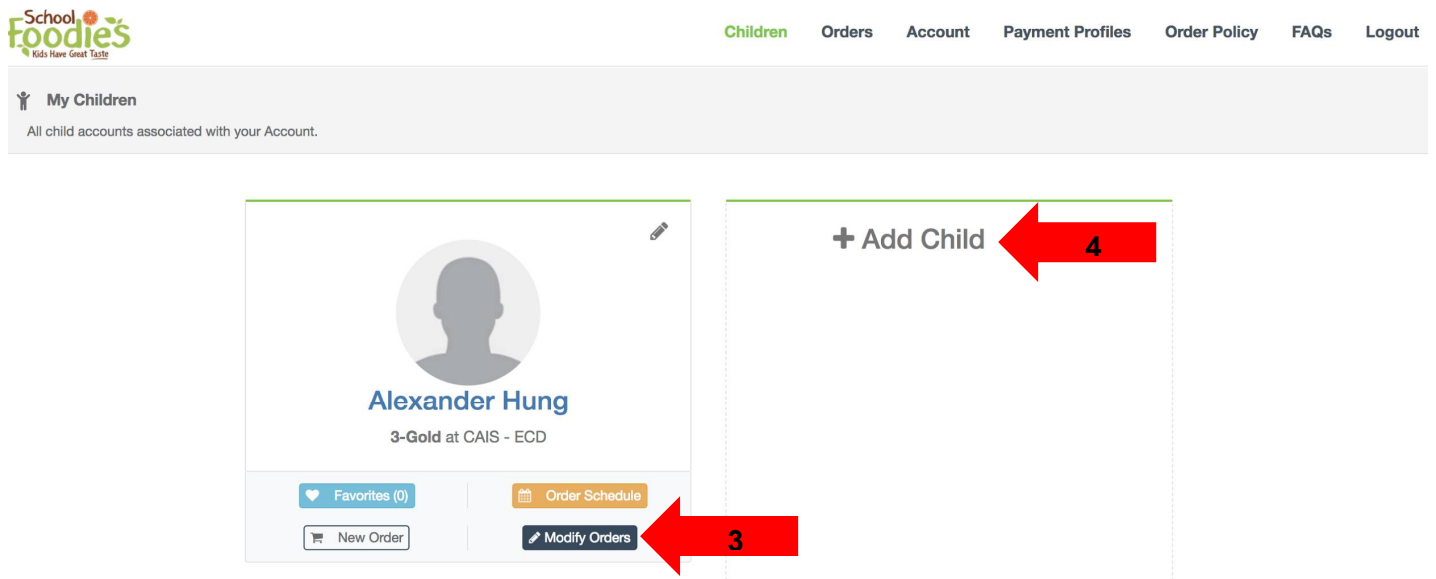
School Foodies
Kids Have Great Taste

Children Orders Account Payment Profiles Order Policy FAQs Logout

My Children

All child accounts associated with your Account.

Alexander Hung

**3-Gold** at CAIS - ECD

Favorites (0) Order Schedule

New Order Modify Orders

3

+ Add Child

4